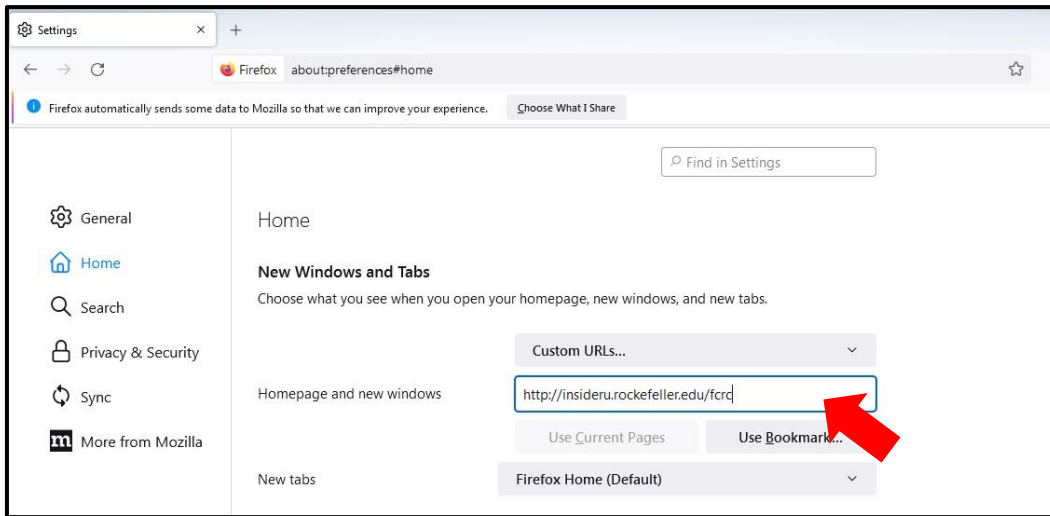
Settings ×
+
Firefox about:preferences#home
Firefox automatically sends some data to Mozilla so that we can improve your experience.
Choose What I Share
Find in Settings
General
Home
Search
Privacy & Security
Sync
More from Mozilla
Home
New Windows and Tabs
Choose what you see when you open your homepage, new windows, and new tabs.
Custom URLs...
Homepage and new windows
http://insideru.rockefeller.edu/fcrc
Use Current Pages
Use Bookmark...
New tabs
Firefox Home (Default)